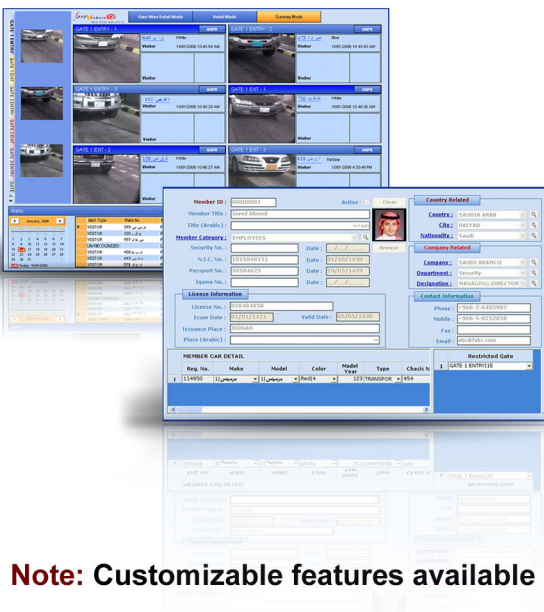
Gate Wise Detail Mode
Detail Mode
Summary Mode

GATE 1 ENTRY - 1
GATE 1 ENTRY - 2
GATE 1 ENTRY - 3
GATE 1 EXIT - 1
GATE 1 EXIT - 2
GATE 1 EXIT - 3

White
Blue
Yellow
Visitor
16/01/2008 10:45:54 AM
16/01/2008 10:45:45 AM
16/01/2008 10:40:26 AM
16/01/2008 10:48:27 AM
16/01/2008 4:33:48 PM

Alerts
January, 2008
Alert Type
Plate No.
VISITOR
UNRECOGNIZED
Today: 16/01/2008

Member ID : 00000001
Active :
Clear
Member Title : Javed Ahmed
Title (Arabic) :
Member Category : EMPLOYEES
Security No. :
Date :
N.I.C. No. : 1015848151
Date : 01/10/1430
Passport No. : 00584625
Date : 10/05/1429
Iqama No. :
Date :
Browse

Country Related
Country : SAUDIA ARAB
City : RAIYAD
Nationality : Saudi

Company Related
Company : SAUDI ARAMCO
Department : Security
Designation : MANAGING DIRECTOR

Contact Information
Phone : +966-3-6405987
Mobile : +966-5-4252858
Fax :
Email : abc@fvbs.com

License Information
License No. : 058484858
Issue Date : 01/01/1421
Valid Date : 05/05/1430
Issuance Place : JEDDAH
Place (Arabic) :

MEMBER CAR DETAIL
| | Reg. No. | Make | Model | Color | Model Year | Type | Chasis N |
|---|---|---|---|---|---|---|---|
| 1 | 114950 | | | Red4 | 123 | TRANSPOR | 454 |

Restricted Gate
1 GATE 1 ENTRY|1E

Note: Customizable features available